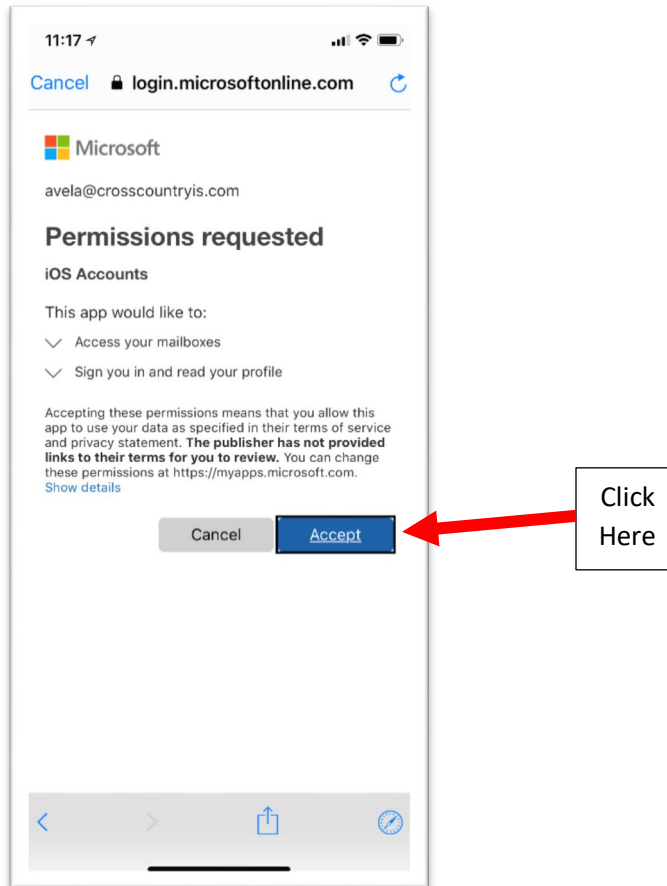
11:17

Cancel login.microsoftonline.com

Microsoft

avela@crosscountryis.com

Permissions requested

iOS Accounts

This app would like to:

Access your mailboxes

Sign you in and read your profile

Accepting these permissions means that you allow this app to use your data as specified in their terms of service and privacy statement. **The publisher has not provided links to their terms for you to review.** You can change these permissions at https://myapps.microsoft.com.
Show details

Cancel Accept

Click Here